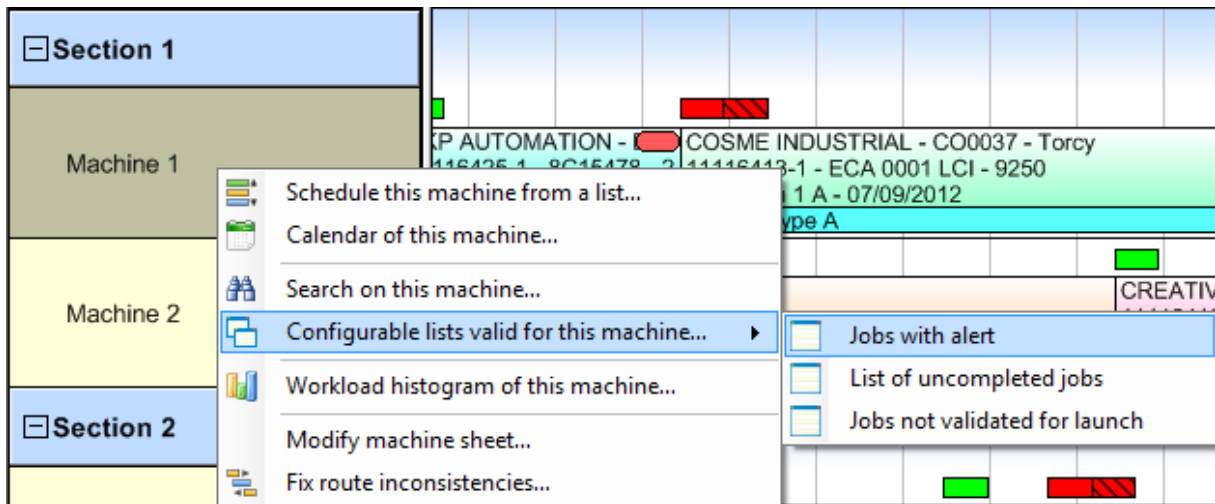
Section 1

Machine 1

Machine 2

Section 2

KP AUTOMATION - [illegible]
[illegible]16425-1 - 8C15478 - 2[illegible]

COSME INDUSTRIAL - CO0037 - Torcy
11116413-1 - ECA 0001 LCI - 9250
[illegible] 1 A - 07/09/2012
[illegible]ype A

CREATIV

Schedule this machine from a list...
Calendar of this machine...
Search on this machine...
Configurable lists valid for this machine...
Workload histogram of this machine...
Modify machine sheet...
Fix route inconsistencies...

Jobs with alert
List of uncompleted jobs
Jobs not validated for launch